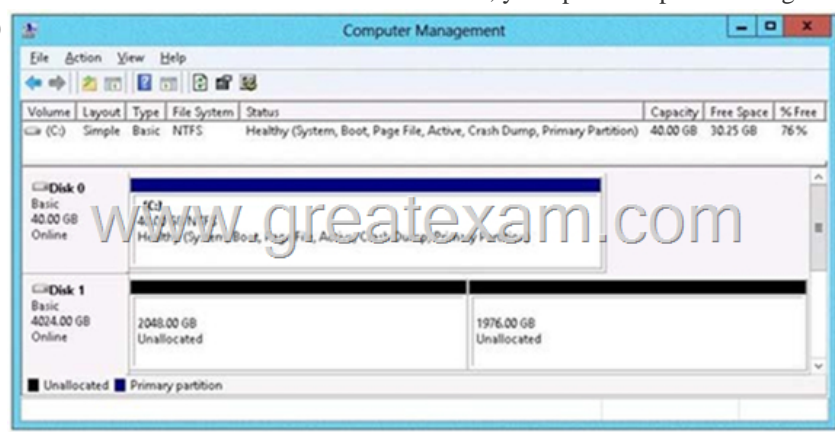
, you open the Computer Management

Computer Management

File Action View Help

| Volume | Layout | Type | File System | Status | Capacity | Free Space | % Free |
|---|---|---|---|---|---|---|---|
| (C:) | Simple | Basic | NTFS | Healthy (System, Boot, Page File, Active, Crash Dump, Primary Partition) | 40.00 GB | 30.25 GB | 76 % |

Disk 0
Basic
40.00 GB
Online

(C:)
40.00 GB NTFS
Healthy (System, Boot, Page File, Active, Crash Dump, Primary Partition)

www.greatexam.com

Disk 1
Basic
4024.00 GB
Online

2048.00 GB
Unallocated

1976.00 GB
Unallocated

Unallocated Primary partition